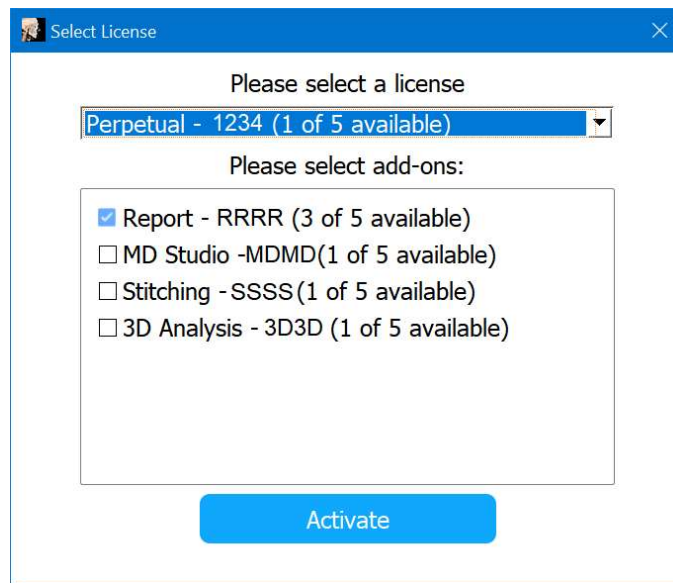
Select License

Please select a license

Perpetual - 1234 (1 of 5 available)

Please select add-ons:

Report - RRRR (3 of 5 available)
MD Studio -MDMD(1 of 5 available)
Stitching - SSSS(1 of 5 available)
3D Analysis - 3D3D (1 of 5 available)

Activate